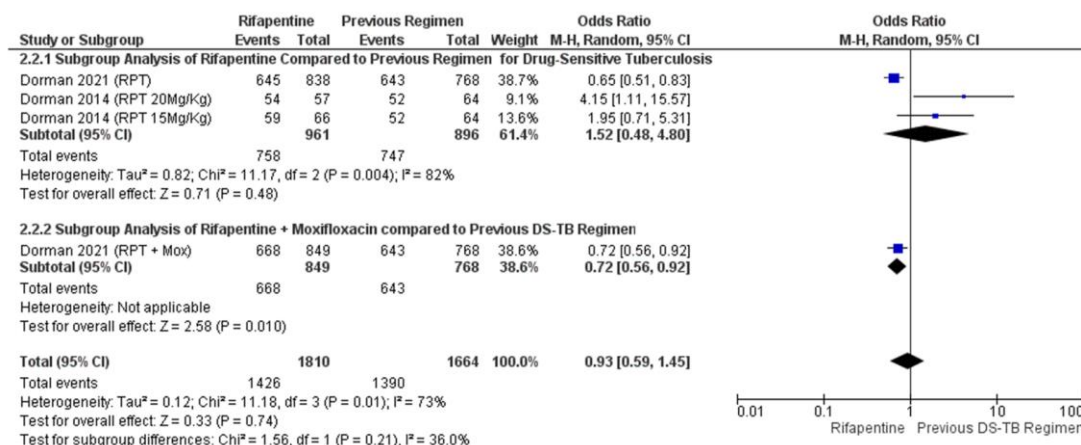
| Study or Subgroup | Rifapentine Events | Rifapentine Total | Previous Regimen Events | Previous Regimen Total | Weight | Odds Ratio M-H, Random, 95% CI |
|---|---|---|---|---|---|---|
| **2.2.1 Subgroup Analysis of Rifapentine Compared to Previous Regimen for Drug-Sensitive Tuberculosis** | | | | | | |
| Dorman 2021 (RPT) | 645 | 838 | 643 | 768 | 38.7% | 0.65 [0.51, 0.83] |
| Dorman 2014 (RPT 20Mg/Kg) | 54 | 57 | 52 | 64 | 9.1% | 4.15 [1.11, 15.57] |
| Dorman 2014 (RPT 15Mg/Kg) | 59 | 66 | 52 | 64 | 13.6% | 1.95 [0.71, 5.31] |
| **Subtotal (95% CI)** | | **961** | | **896** | **61.4%** | **1.52 [0.48, 4.80]** |
| Total events | 758 | | 747 | | | |
| Heterogeneity: Tau² = 0.82; Chi² = 11.17, df = 2 (P = 0.004); I² = 82% | | | | | | |
| Test for overall effect: Z = 0.71 (P = 0.48) | | | | | | |
| **2.2.2 Subgroup Analysis of Rifapentine + Moxifloxacin compared to Previous DS-TB Regimen** | | | | | | |
| Dorman 2021 (RPT + Mox) | 668 | 849 | 643 | 768 | 38.6% | 0.72 [0.56, 0.92] |
| **Subtotal (95% CI)** | | **849** | | **768** | **38.6%** | **0.72 [0.56, 0.92]** |
| Total events | 668 | | 643 | | | |
| Heterogeneity: Not applicable | | | | | | |
| Test for overall effect: Z = 2.58 (P = 0.010) | | | | | | |
| **Total (95% CI)** | | **1810** | | **1664** | **100.0%** | **0.93 [0.59, 1.45]** |
| Total events | 1426 | | 1390 | | | |
| Heterogeneity: Tau² = 0.12; Chi² = 11.18, df = 3 (P = 0.01); I² = 73% | | | | | | |
| Test for overall effect: Z = 0.33 (P = 0.74) | | | | | | |
| Test for subgroup differences: Chi² = 1.56, df = 1 (P = 0.21), I² = 36.0% | | | | | | |

Odds Ratio
M-H, Random, 95% CI

0.01 0.1 1 10 100
Rifapentine Previous DS-TB Regimen